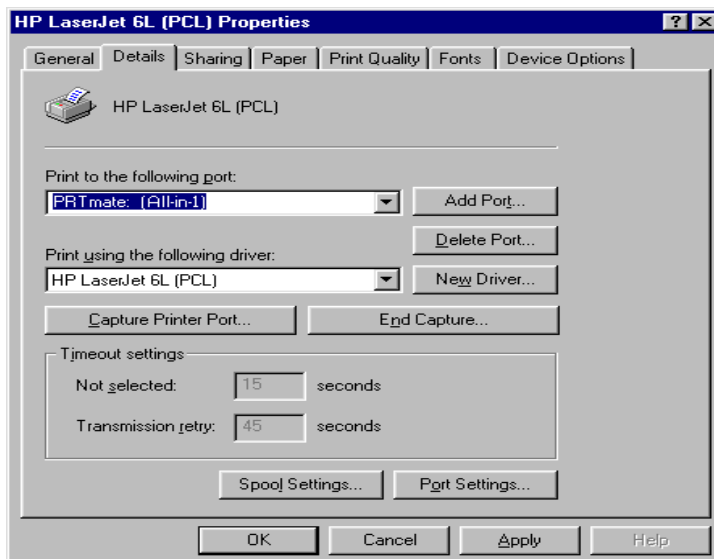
HP LaserJet 6L (PCL) Properties

?

General | Details | Sharing | Paper | Print Quality | Fonts | Device Options

HP LaserJet 6L (PCL)

Print to the following port:

PRTmate: (All-in-1)

Add Port...

Delete Port...

Print using the following driver:

HP LaserJet 6L (PCL)

New Driver...

Capture Printer Port...

End Capture...

Timeout settings

Not selected: 15 seconds

Transmission retry: 45 seconds

Spool Settings...

Port Settings...

OK

Cancel

Apply

Help